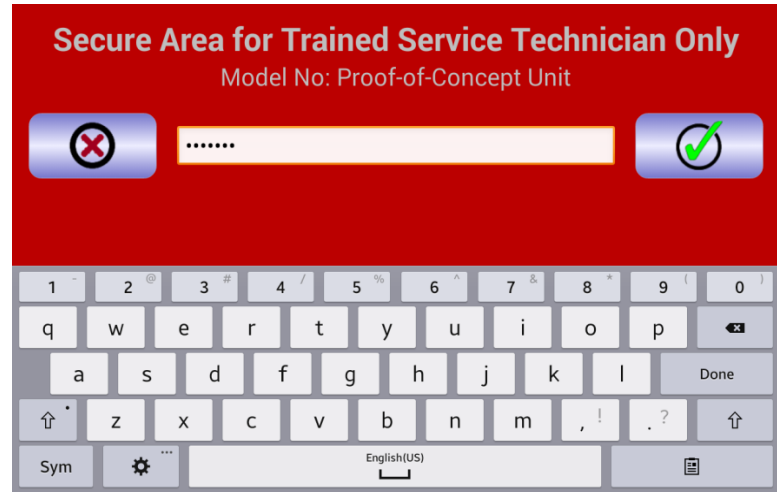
Secure Area for Trained Service Technician Only
Model No: Proof-of-Concept Unit

•••••••

1 - 2 @ 3 # 4 / 5 % 6 ^ 7 & 8 * 9 ( 0 )
q w e r t y u i o p
a s d f g h j k l Done
⇧ z x c v b n m , ! . ? ⇧
Sym English(US)